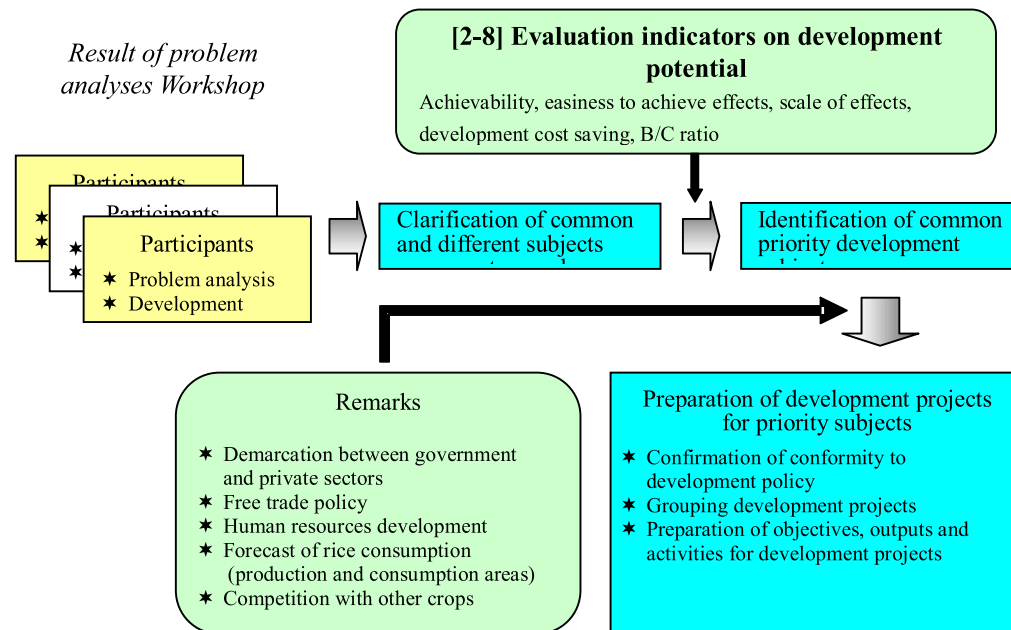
Result of problem analyses Workshop

[2-8] Evaluation indicators on development potential

Achievability, easiness to achieve effects, scale of effects, development cost saving, B/C ratio

Participants
✶
✶

Participants
✶
✶

Participants
✶ Problem analysis
✶ Development

Clarification of common and different subjects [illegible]

Identification of common priority development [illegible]

Remarks

✶ Demarcation between government and private sectors
✶ Free trade policy
✶ Human resources development
✶ Forecast of rice consumption (production and consumption areas)
✶ Competition with other crops

Preparation of development projects for priority subjects

✶ Confirmation of conformity to development policy
✶ Grouping development projects
✶ Preparation of objectives, outputs and activities for development projects